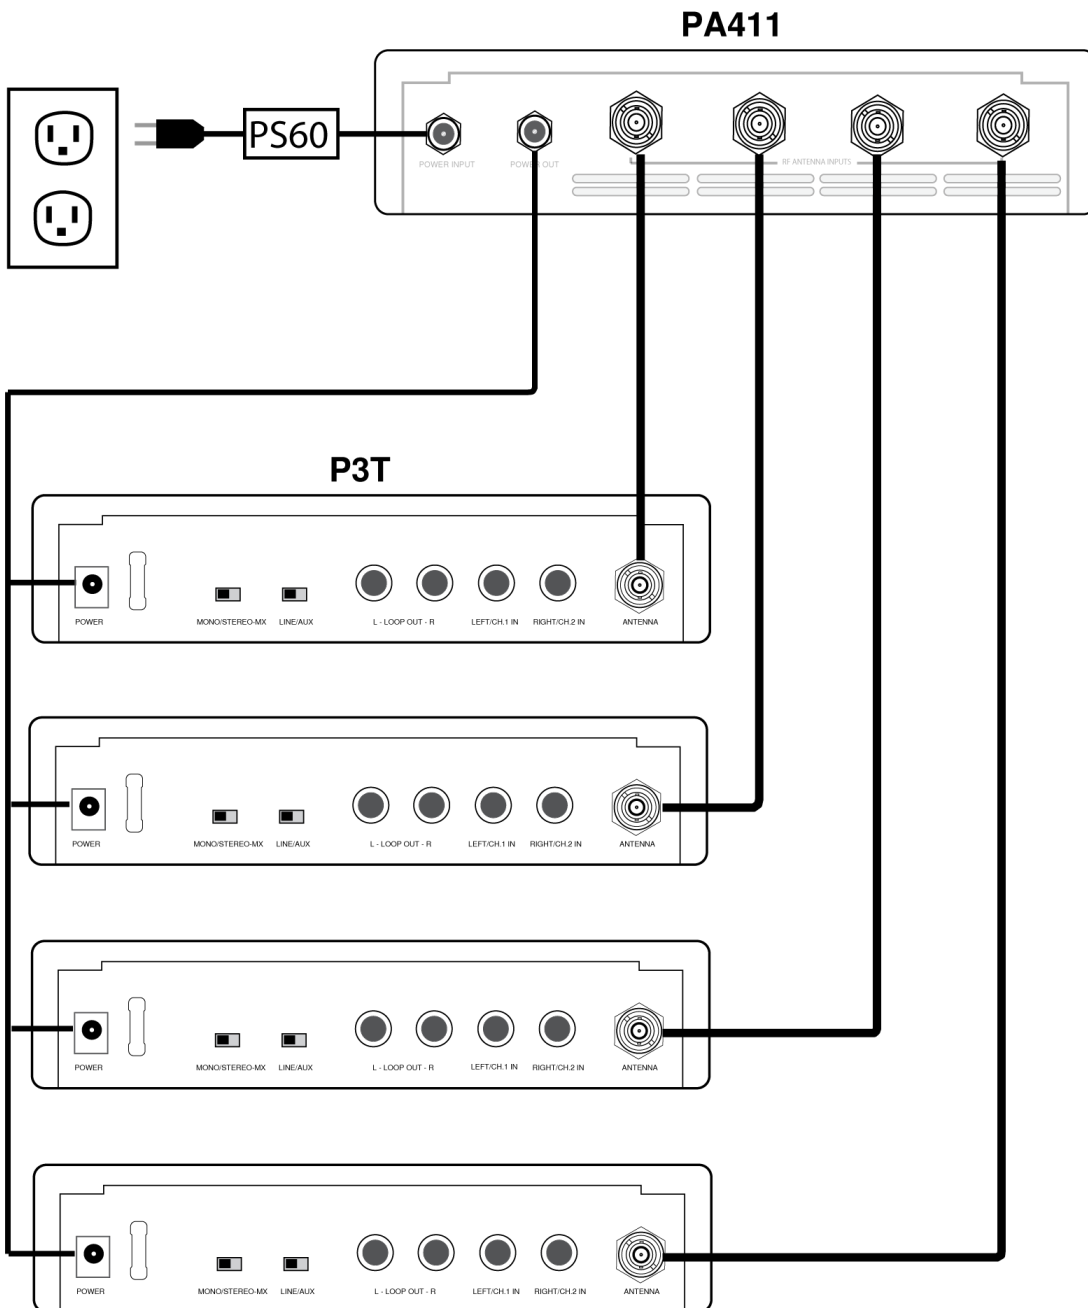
PA411

PS60

POWER INPUT POWER OUT RF ANTENNA INPUTS

P3T

POWER MONO/STEREO-MX LINE/AUX L - LOOP OUT - R LEFT/CH.1 IN RIGHT/CH.2 IN ANTENNA

POWER MONO/STEREO-MX LINE/AUX L - LOOP OUT - R LEFT/CH.1 IN RIGHT/CH.2 IN ANTENNA

POWER MONO/STEREO-MX LINE/AUX L - LOOP OUT - R LEFT/CH.1 IN RIGHT/CH.2 IN ANTENNA

POWER MONO/STEREO-MX LINE/AUX L - LOOP OUT - R LEFT/CH.1 IN RIGHT/CH.2 IN ANTENNA